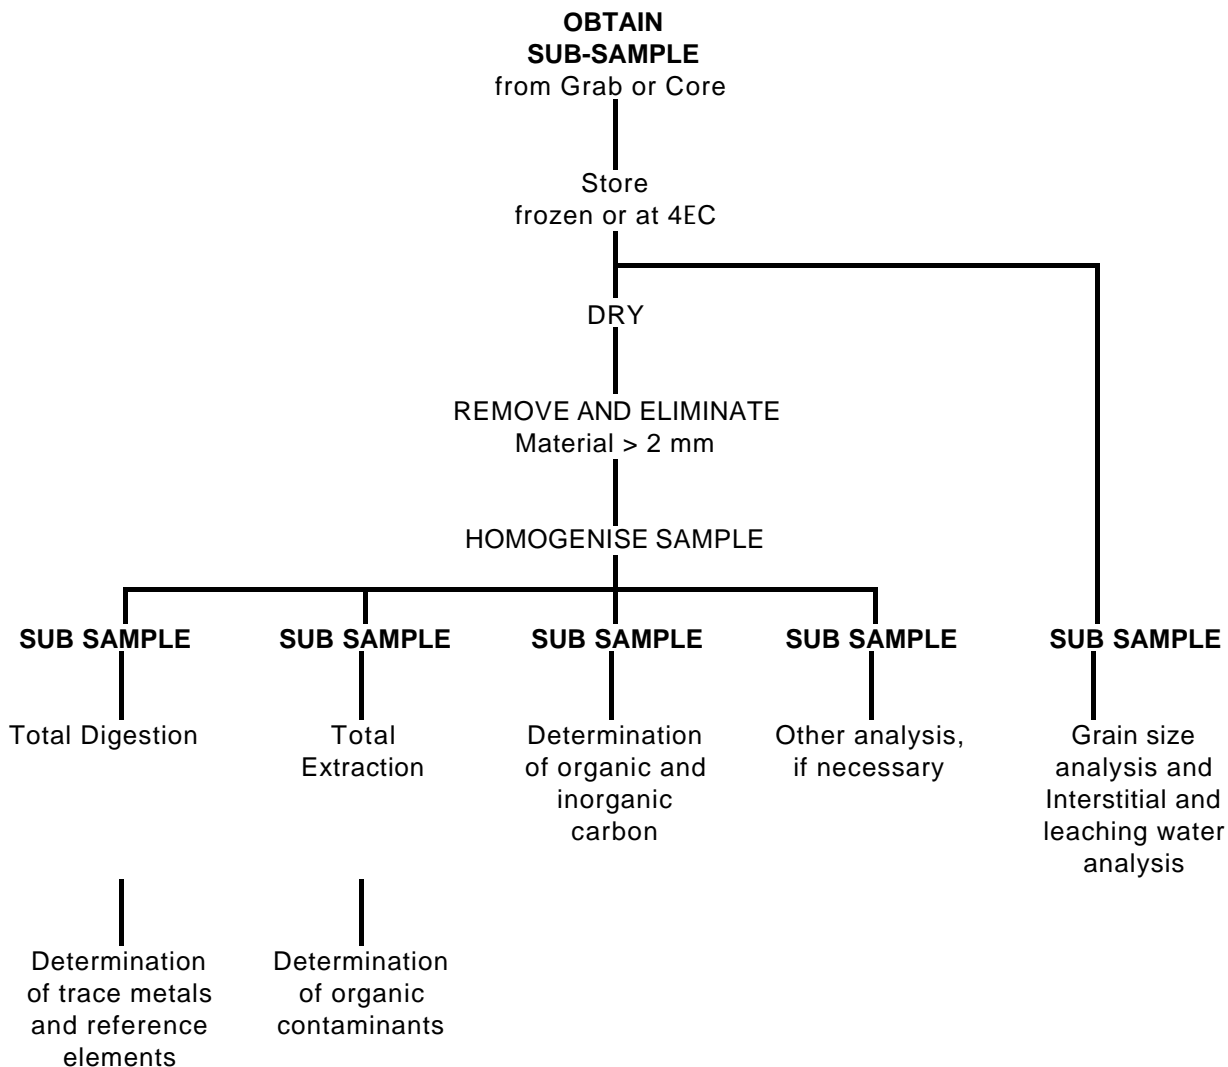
**OBTAIN SUB-SAMPLE**
from Grab or Core

Store
frozen or at 4EC

DRY

REMOVE AND ELIMINATE
Material > 2 mm

HOMOGENISE SAMPLE

**SUB SAMPLE**

Total Digestion

Determination of trace metals and reference elements

**SUB SAMPLE**

Total Extraction

Determination of organic contaminants

**SUB SAMPLE**

Determination of organic and inorganic carbon

**SUB SAMPLE**

Other analysis, if necessary

**SUB SAMPLE**

Grain size analysis and Interstitial and leaching water analysis